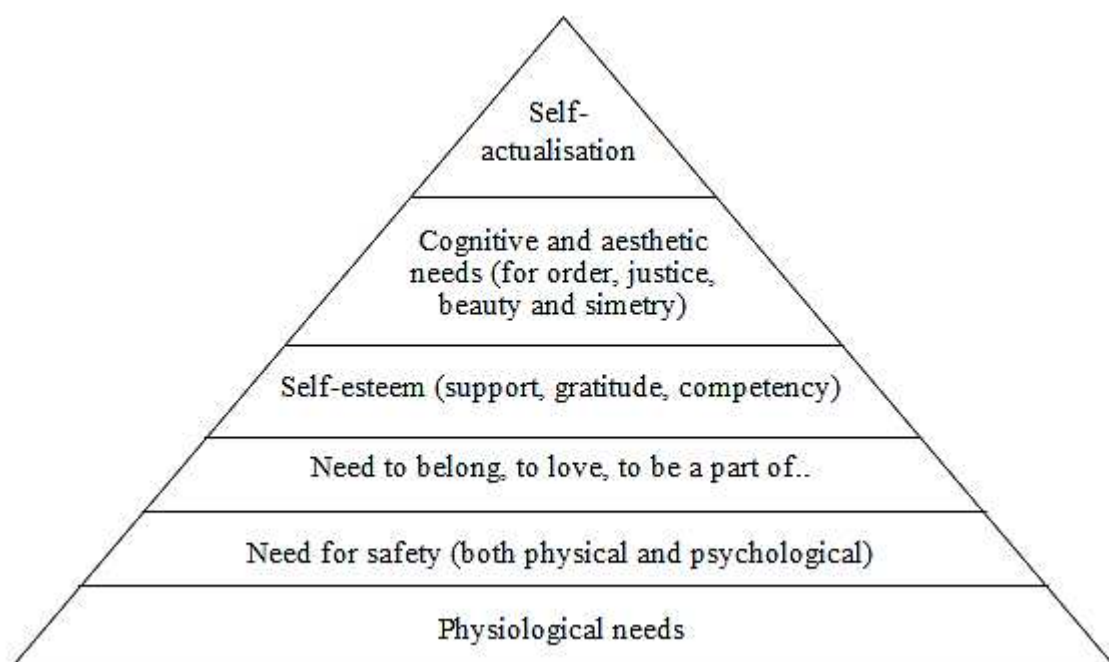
Self-actualisation

Cognitive and aesthetic needs (for order, justice, beauty and simetry)

Self-esteem (support, gratitude, competency)

Need to belong, to love, to be a part of..

Need for safety (both physical and psychological)

Physiological needs